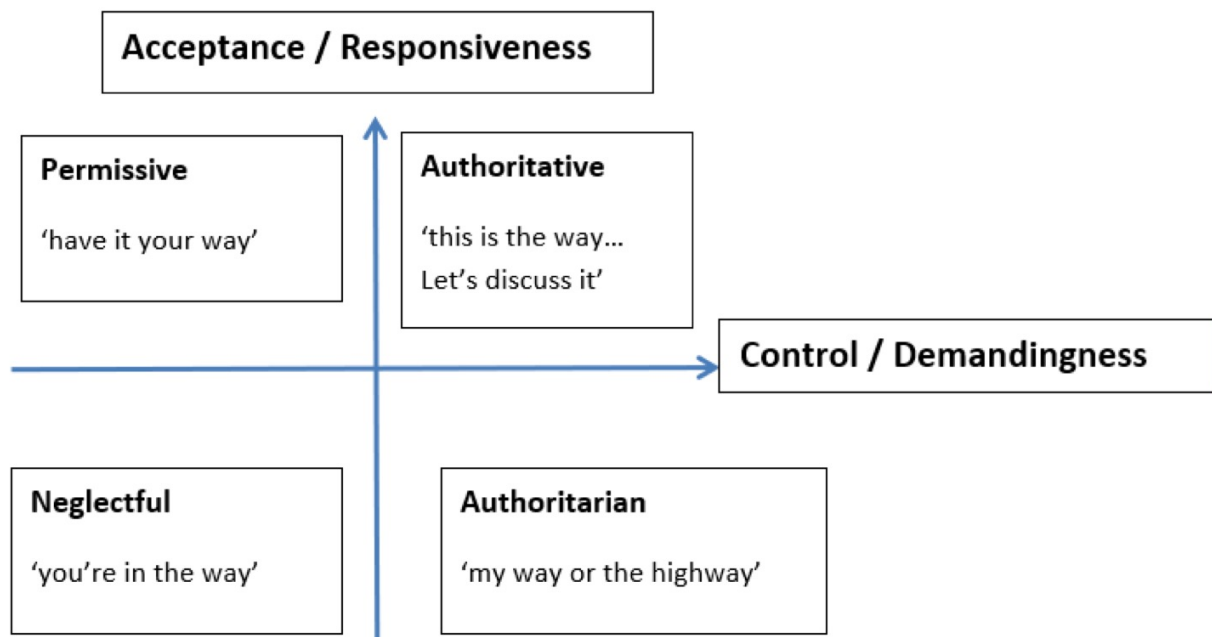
Acceptance / Responsiveness

Permissive

'have it your way'

Authoritative

'this is the way…
Let's discuss it'

Control / Demandingness

Neglectful

'you're in the way'

Authoritarian

'my way or the highway'